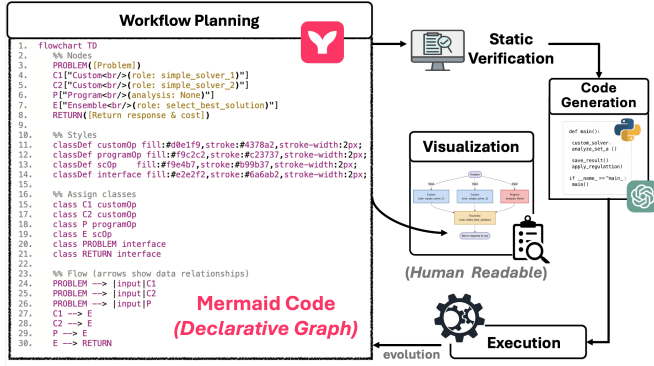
Workflow Planning

1. flowchart TD
2. %% Nodes
3. PROBLEM([Problem])
4. C1["Custom<br/>(role: simple_solver_1)"]
5. C2["Custom<br/>(role: simple_solver_2)"]
6. P["Program<br/>(analysis: None)"]
7. E["Ensemble<br/>(role: select_best_solution)"]
8. RETURN([Return response & cost])
9.
10. %% Styles
11. classDef customOp fill:#d0e1f9,stroke:#4378a2,stroke-width:2px;
12. classDef programOp fill:#f9c2c2,stroke:#c23737,stroke-width:2px;
13. classDef scOp fill:#f9e4b7,stroke:#b99b37,stroke-width:2px;
14. classDef interface fill:#e2e2f2,stroke:#6a6ab2,stroke-width:2px;
15.
16. %% Assign classes
17. class C1 customOp
18. class C2 customOp
19. class P programOp
20. class E scOp
21. class PROBLEM interface
22. class RETURN interface
23.
24. %% Flow (arrows show data relationships)
25. PROBLEM --> |input|C1
26. PROBLEM --> |input|C2
27. PROBLEM --> |input|P
28. C1 --> E
29. C2 --> E
30. P --> E
31. E --> RETURN

Mermaid Code
(Declarative Graph)

Static Verification

Code Generation

def main():
custom_solver_
analyze_set_a ()
save_result()
apply_regulation()
if __name__ == "__main__":
main()

Visualization

(Human Readable)

Execution

evolution